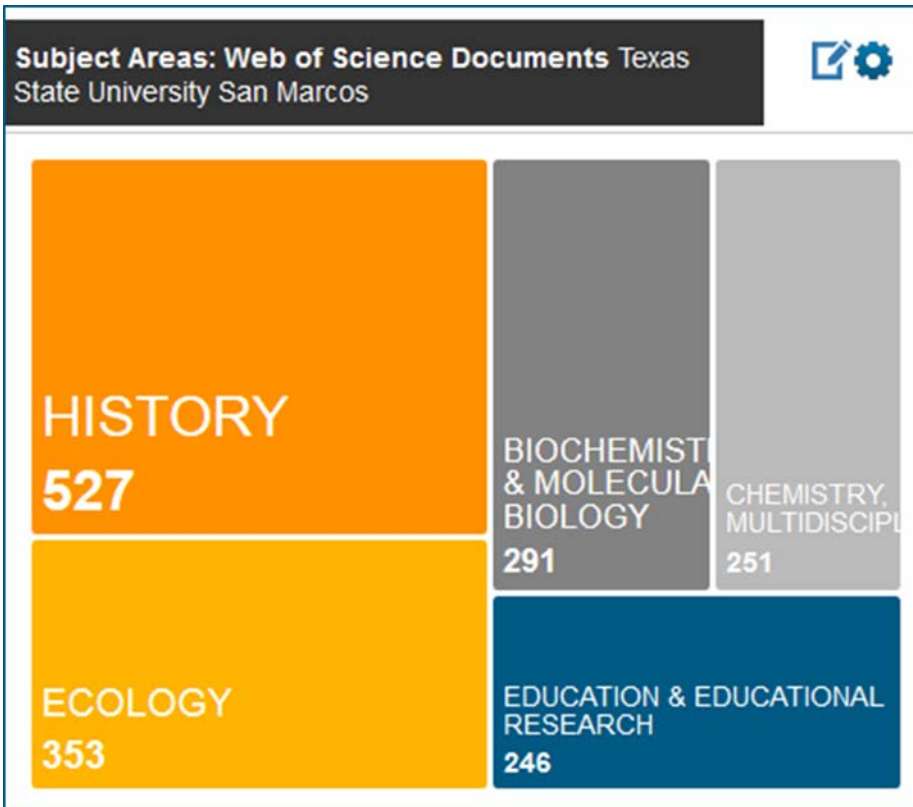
**Subject Areas: Web of Science Documents** Texas State University San Marcos

HISTORY
527

BIOCHEMIST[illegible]
& MOLECULA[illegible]
BIOLOGY
291

CHEMISTRY,
MULTIDISCIP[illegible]
251

ECOLOGY
353

EDUCATION & EDUCATIONAL RESEARCH
246